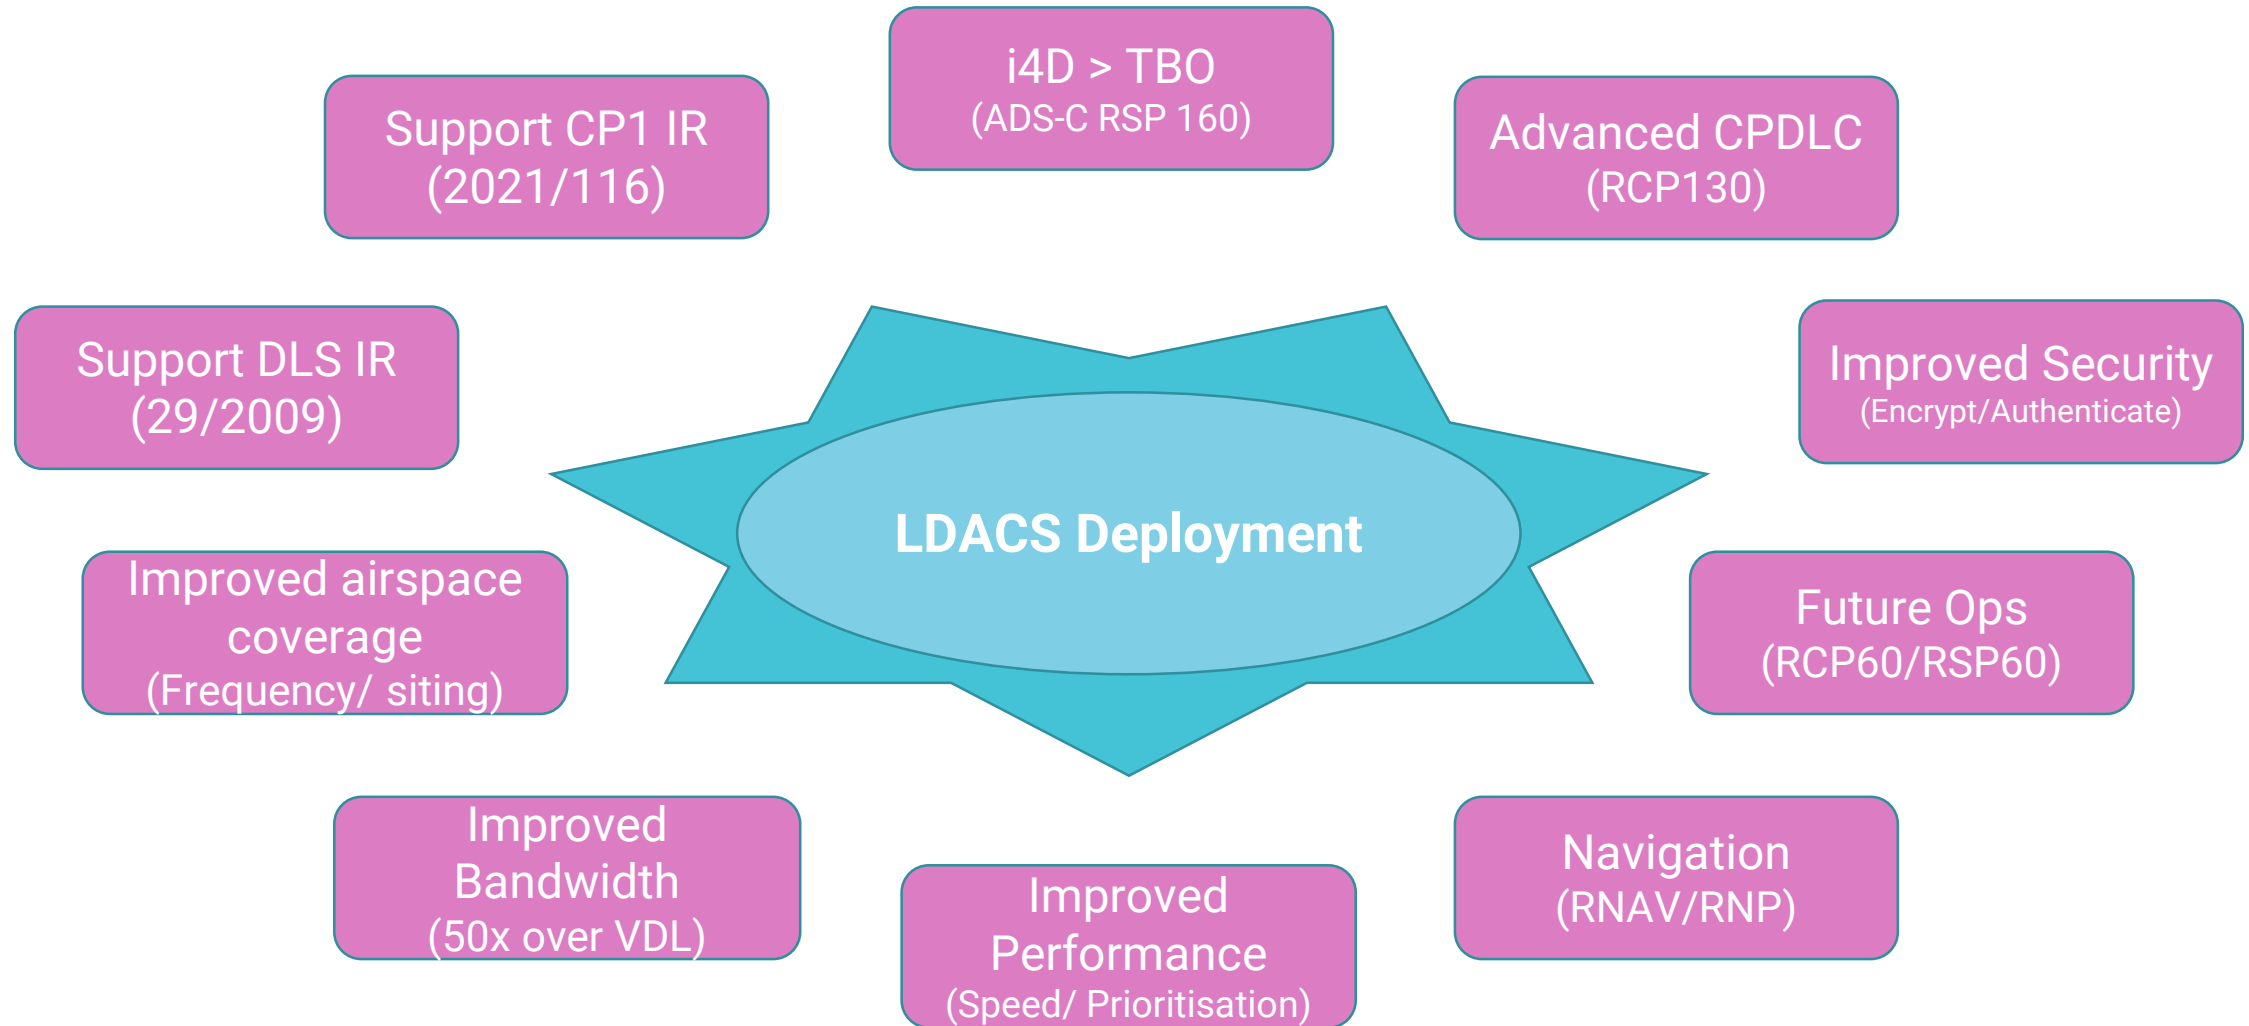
i4D > TBO
(ADS-C RSP 160)

Support CP1 IR
(2021/116)

Advanced CPDLC
(RCP130)

Support DLS IR
(29/2009)

Improved Security
(Encrypt/Authenticate)

LDACS Deployment

Improved airspace coverage
(Frequency/ siting)

Future Ops
(RCP60/RSP60)

Improved Bandwidth
(50x over VDL)

Improved Performance
(Speed/ Prioritisation)

Navigation
(RNAV/RNP)